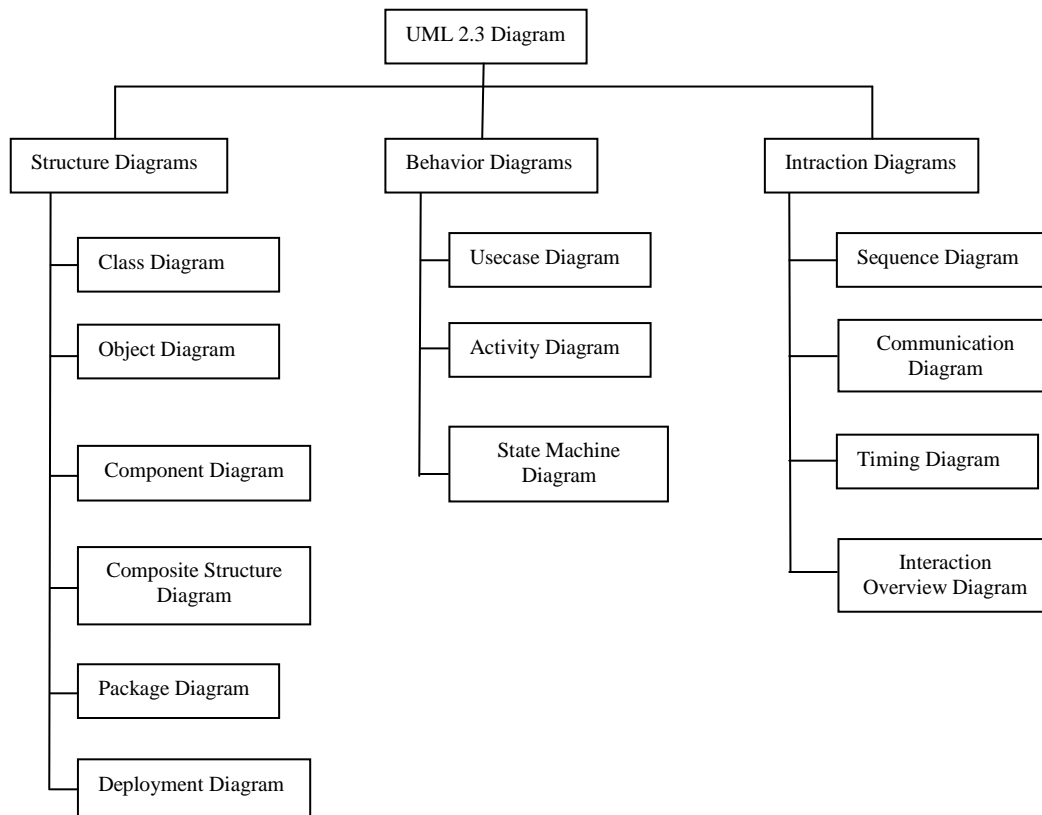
UML 2.3 Diagram

Structure Diagrams

Class Diagram

Object Diagram

Component Diagram

Composite Structure Diagram

Package Diagram

Deployment Diagram

Behavior Diagrams

Usecase Diagram

Activity Diagram

State Machine Diagram

Intraction Diagrams

Sequence Diagram

Communication Diagram

Timing Diagram

Interaction Overview Diagram